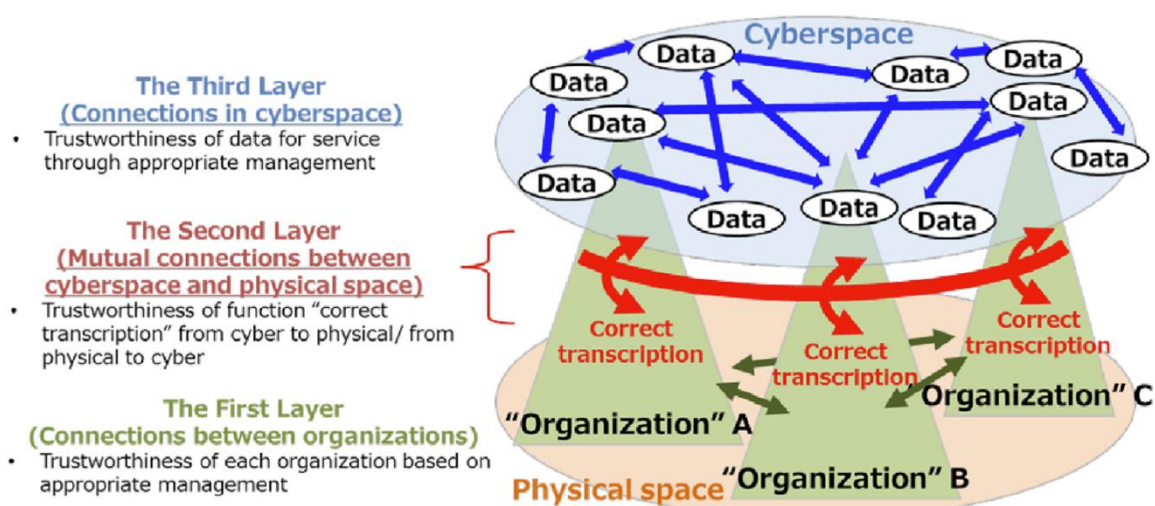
The Third Layer
(Connections in cyberspace)

• Trustworthiness of data for service through appropriate management

The Second Layer
(Mutual connections between cyberspace and physical space)

• Trustworthiness of function "correct transcription" from cyber to physical/ from physical to cyber

The First Layer
(Connections between organizations)

• Trustworthiness of each organization based on appropriate management

Cyberspace

Data
Data
Data
Data
Data
Data
Data
Data
Data
Data
Data

Correct transcription
Correct transcription
Correct transcription

"Organization" A
"Organization" B
Organization" C

Physical space